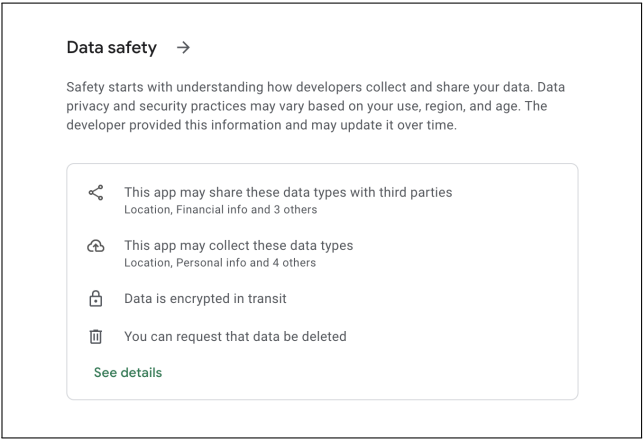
Data safety →

Safety starts with understanding how developers collect and share your data. Data privacy and security practices may vary based on your use, region, and age. The developer provided this information and may update it over time.

This app may share these data types with third parties
Location, Financial info and 3 others

This app may collect these data types
Location, Personal info and 4 others

Data is encrypted in transit

You can request that data be deleted

See details